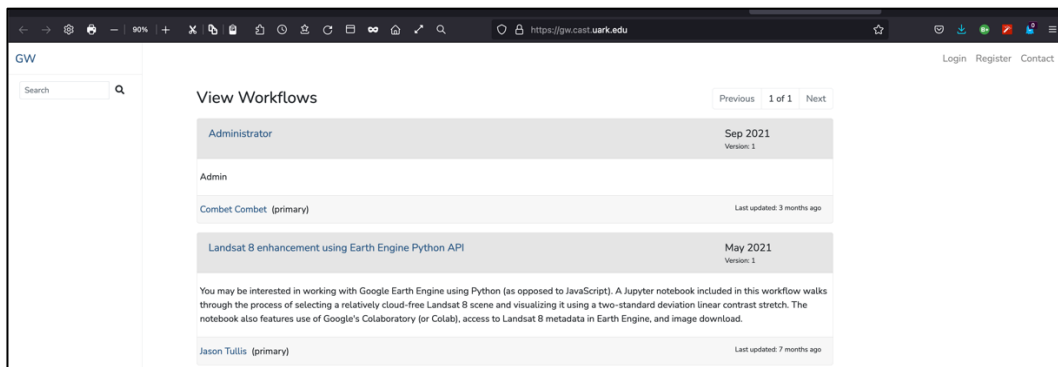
90%

https://gw.cast.uark.edu

GW

Login Register Contact

Search

View Workflows

Previous 1 of 1 Next

Administrator

Sep 2021
Version: 1

Admin

Combet Combet (primary)

Last updated: 3 months ago

Landsat 8 enhancement using Earth Engine Python API

May 2021
Version: 1

You may be interested in working with Google Earth Engine using Python (as opposed to JavaScript). A Jupyter notebook included in this workflow walks through the process of selecting a relatively cloud-free Landsat 8 scene and visualizing it using a two-standard deviation linear contrast stretch. The notebook also features use of Google's Colaboratory (or Colab), access to Landsat 8 metadata in Earth Engine, and image download.

Jason Tullis (primary)

Last updated: 7 months ago